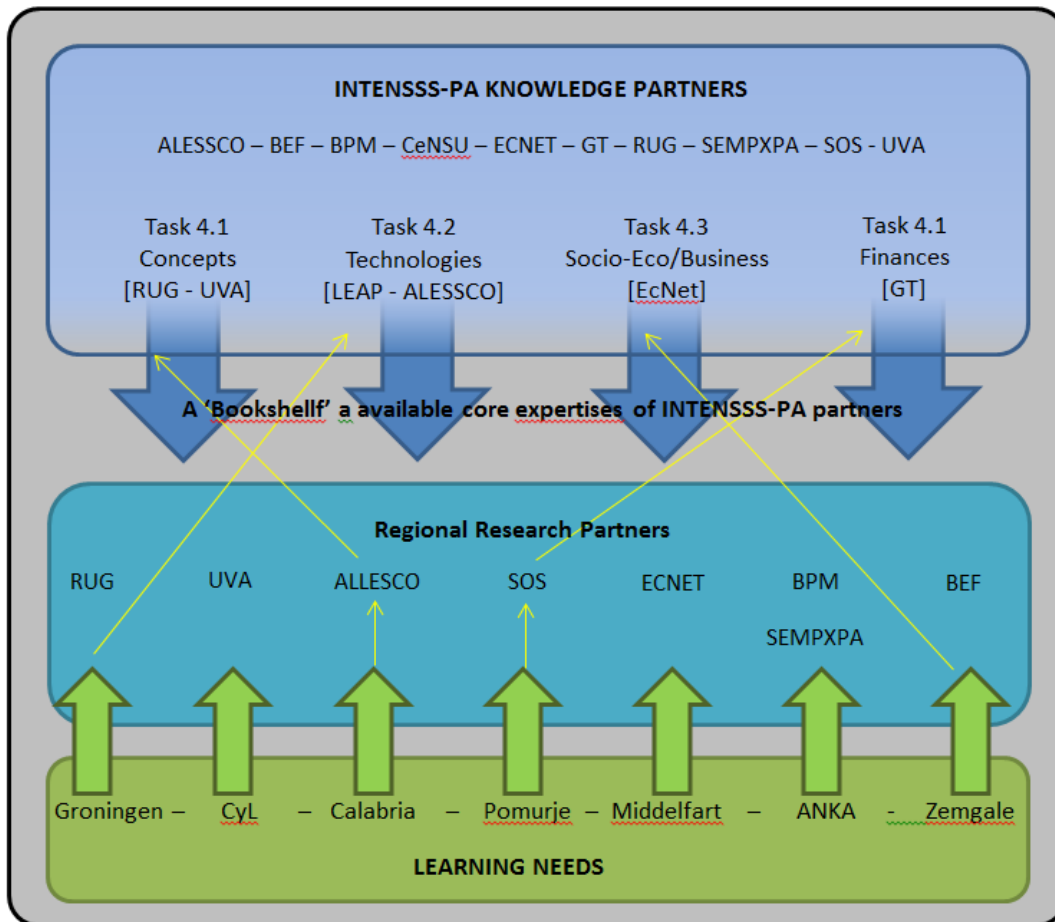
INTENSSS-PA KNOWLEDGE PARTNERS

ALESSCO – BEF – BPM – CeNSU – ECNET – GT – RUG – SEMPXPA – SOS - UVA

Task 4.1
Concepts
[RUG - UVA]

Task 4.2
Technologies
[LEAP - ALESSCO]

Task 4.3
Socio-Eco/Business
[EcNet]

Task 4.1
Finances
[GT]

A 'Bookshellf' a available core expertises of INTENSSS-PA partners

Regional Research Partners

RUG UVA ALLESCO SOS ECNET BPM SEMPXPA BEF

Groningen – CyL – Calabria – Pomurje – Middelfart – ANKA - Zemgale

LEARNING NEEDS